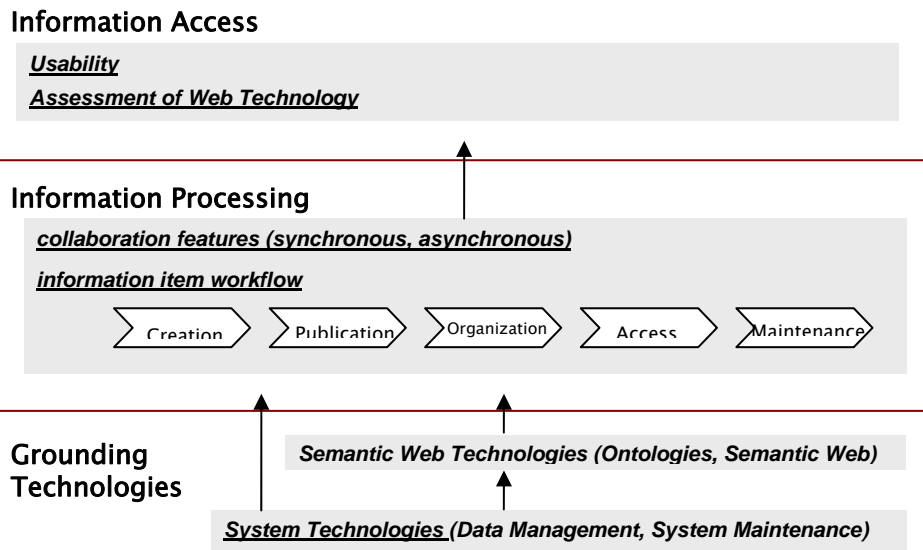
Information Access

Usability

Assessment of Web Technology

Information Processing

collaboration features (synchronous, asynchronous)

information item workflow

Creation

Publication

Organization

Access

Maintenance

Grounding Technologies

Semantic Web Technologies (Ontologies, Semantic Web)

System Technologies (Data Management, System Maintenance)